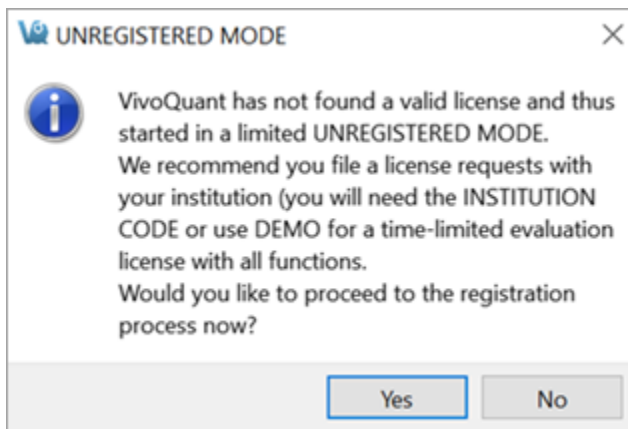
UNREGISTERED MODE

VivoQuant has not found a valid license and thus started in a limited UNREGISTERED MODE.
We recommend you file a license requests with your institution (you will need the INSTITUTION CODE or use DEMO for a time-limited evaluation license with all functions.
Would you like to proceed to the registration process now?

Yes
No